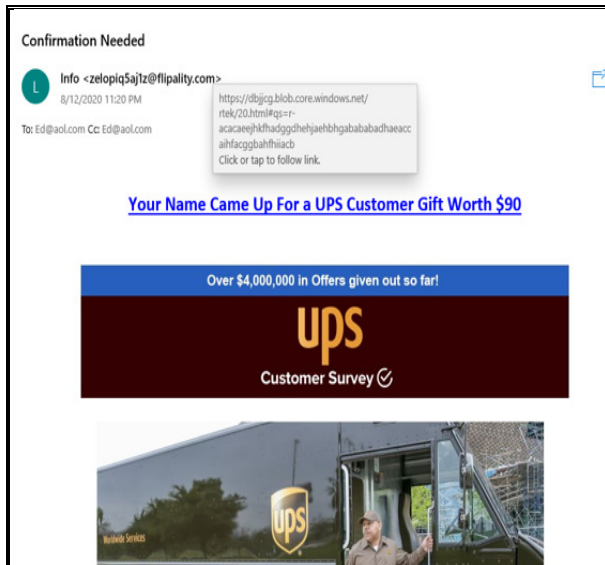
Confirmation Needed

L

Info <zelopiq5aj1z@flipality.com>
8/12/2020 11:20 PM

https://dbjjcg.blob.core.windows.net/rtek/20.html#qs=r-acacaeejhkfhadggdhehjaehbhgababababadhaeaccaihfacggbahfhiiacb
Click or tap to follow link.

To: Ed@aol.com Cc: Ed@aol.com

Your Name Came Up For a UPS Customer Gift Worth $90

Over $4,000,000 in Offers given out so far!

ups

Customer Survey

Worldwide Services

ups